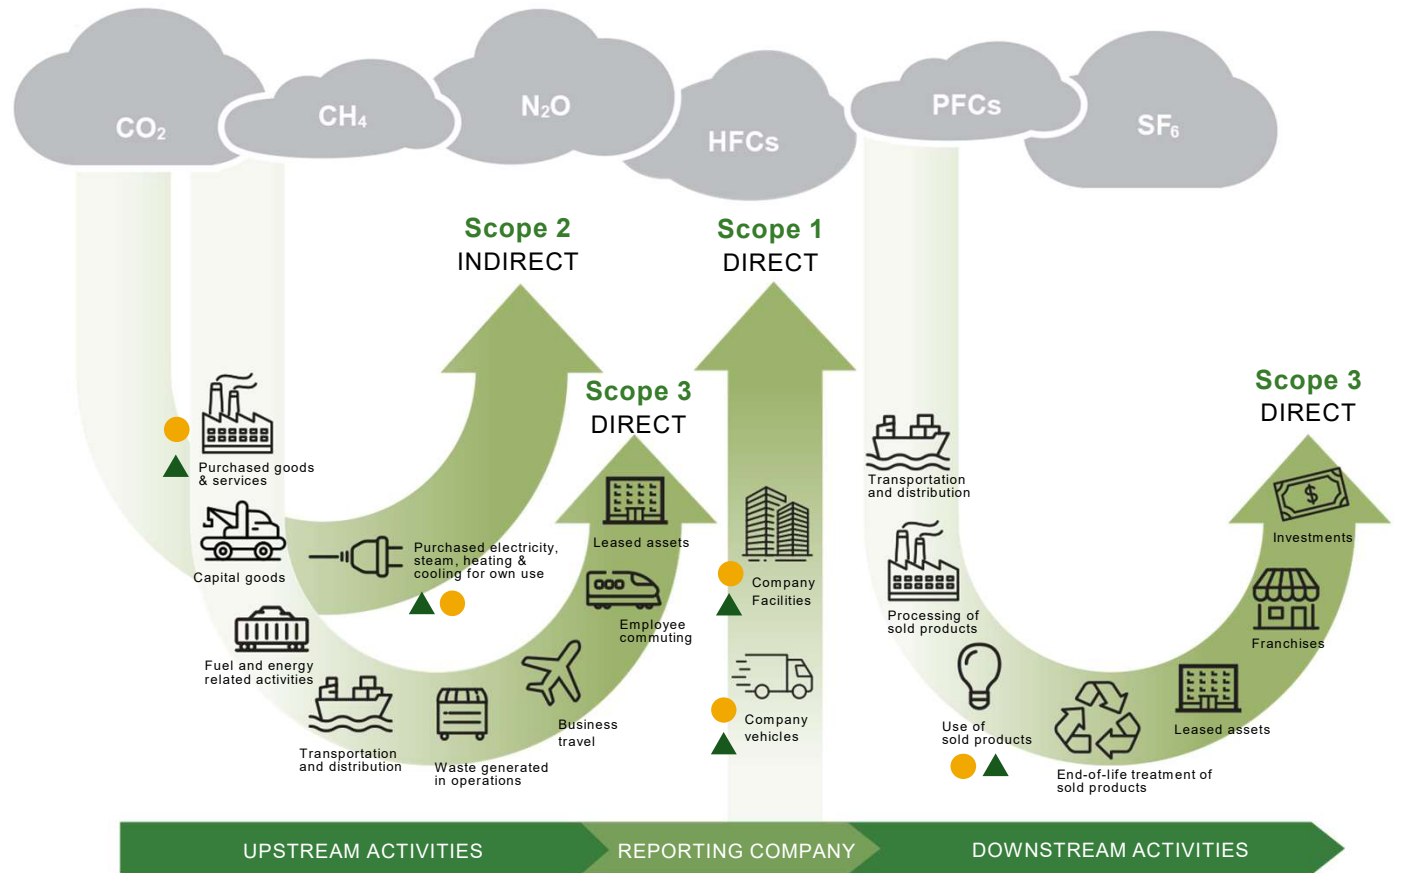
$CO_2$ $CH_4$ $N_2O$ HFCs PFCs $SF_6$

Scope 2
INDIRECT

Scope 1
DIRECT

Scope 3
DIRECT

Scope 3
DIRECT

Purchased goods & services

Capital goods

Fuel and energy related activities

Transportation and distribution

Waste generated in operations

Business travel

Employee commuting

Leased assets

Purchased electricity, steam, heating & cooling for own use

Company Facilities

Company vehicles

Transportation and distribution

Processing of sold products

Use of sold products

End-of-life treatment of sold products

Leased assets

Franchises

Investments

UPSTREAM ACTIVITIES

REPORTING COMPANY

DOWNSTREAM ACTIVITIES